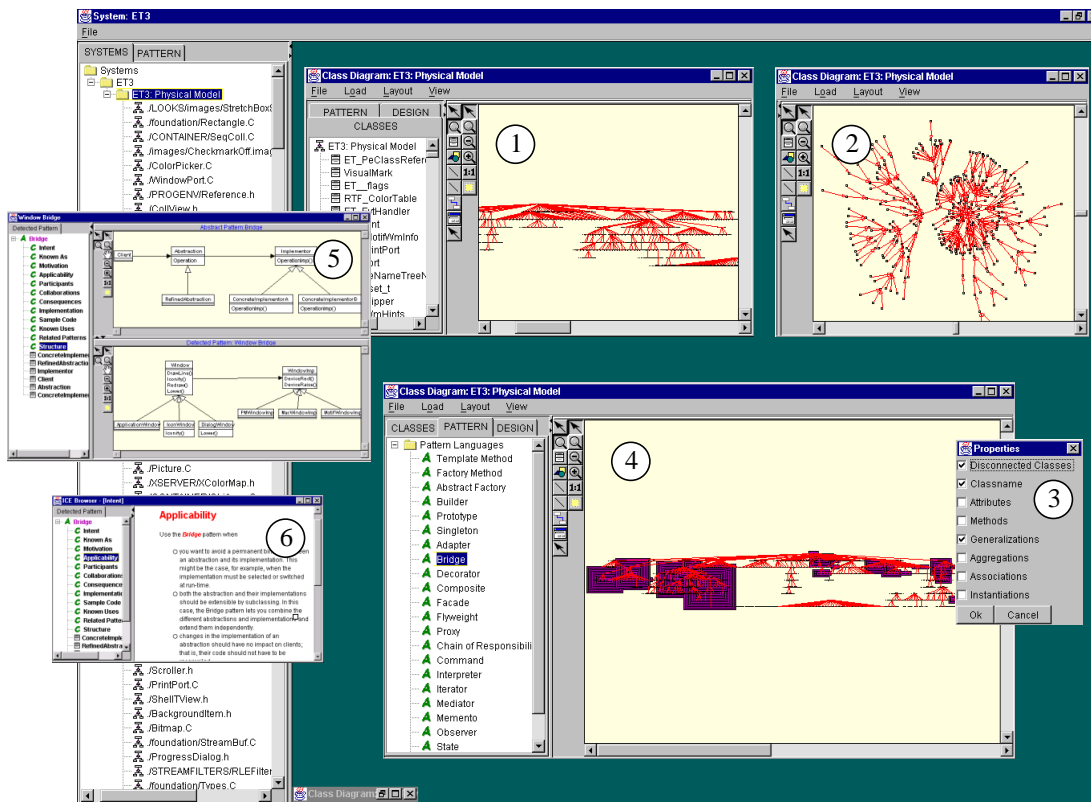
System: ET3

File

SYSTEMS | PATTERN

Systems
ET3
ET3: Physical Model
./LOOKS/images/StretchBox
./foundation/Rectangle.C
./CONTAINER/SeqColl.C
./images/CheckmarkOff.imag
./ColorPicker.C
./WindowPort.C
./PROGENV/Reference.h
./CollView.h
./Picture.C
./XSERVER/XColorMap.h
./Scroller.h
./PrintPort.C
./ShellTView.h
./BackgroundItem.h
./Bitmap.C
./foundation/StreamBuf.C
./ProgressDialog.h
./STREAMFILTERS/RLEFilter
./foundation/Types.C

Class Diagram: ET3: Physical Model
File Load Layout View
PATTERN | DESIGN
CLASSES
ET3: Physical Model
ET_PeClassRefer
VisualMark
ET__flags
RTF_ColorTable
ET_EvHandler
1:1

1

Class Diagram: ET3: Physical Model
File Load Layout View
1:1

2

Window Bridge
Detected Pattern
Bridge
Intent
Known As
Motivation
Applicability
Participants
Collaborations
Consequences
Implementation
Sample Code
Known Uses
Related Patterns
Structure
ConcreteImplemen
RefinedAbstractio
Implementor
Client
Abstraction
ConcreteImplemen
Abstract Pattern Bridge
Client
Abstraction
Operation
Implementor
OperationImp()
RefinedAbstraction
ConcreteImplementorA
OperationImp()
ConcreteImplementorB
OperationImp()
Detected Pattern: Window Bridge
Window
DrawLine()
Iconify()
Redraw()
Lower()
WindowImp
DeviceRect()
DeviceRaise()
ApplicationWindow
IconWindow
Iconify()
DialogWindow
Lower()
PMWindowImp
MacWindowImp
MotifWindowImp
5

ICE Browser - [Intent]
Detected Pattern
Bridge
Intent
Known As
Motivation
Applicability
Participants
Collaborations
Consequences
Implementation
Sample Code
Known Uses
Related Patte
Structure
ConcreteImple
RefinedAbstra
Applicability
Use the Bridge pattern when
you want to avoid a permanent binding between an abstraction and its implementation. This might be the case, for example, when the implementation must be selected or switched at run-time.
both the abstraction and their implementations should be extensible by subclassing. In this case, the Bridge pattern lets you combine the different abstractions and implementations and extend them independently.
changes in the implementation of an abstraction should have no impact on clients; that is, their code should not have to be
6

Class Diagram: ET3: Physical Model
File Load Layout View
CLASSES | PATTERN | DESIGN
Pattern Languages
Template Method
Factory Method
Abstract Factory
Builder
Prototype
Singleton
Adapter
Bridge
Decorator
Composite
Facade
Flyweight
Proxy
Chain of Responsibili
Command
Interpreter
Iterator
Mediator
Memento
Observer
State
1:1

4

Properties
Disconnected Classes
Classname
Attributes
Methods
Generalizations
Aggregations
Associations
Instantiations
Ok | Cancel

3

Class Diagram